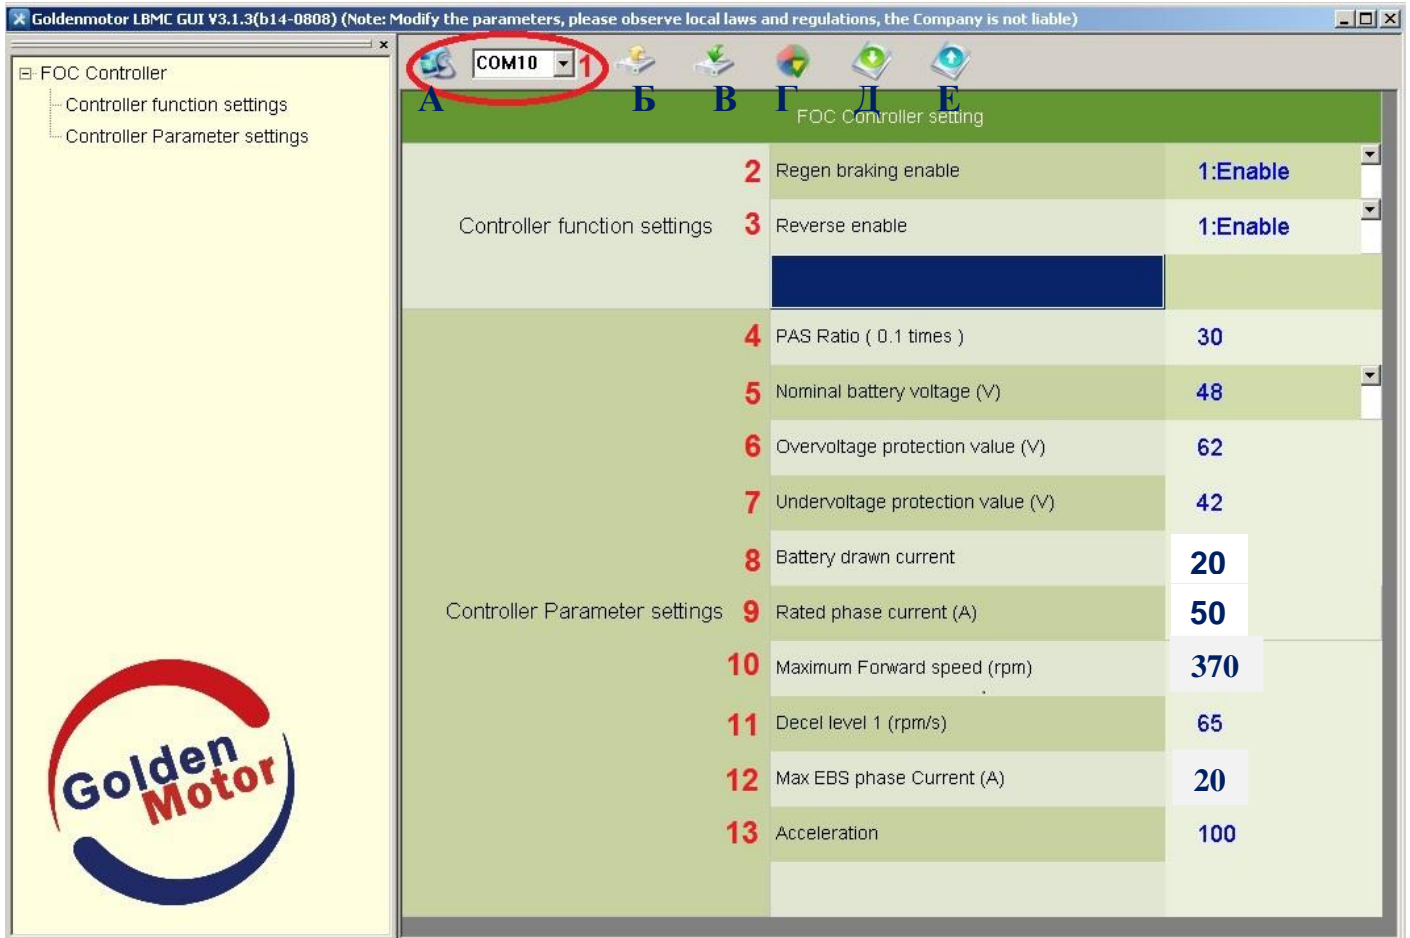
Goldenmotor LBMC GUI V3.1.3(b14-0808) (Note: Modify the parameters, please observe local laws and regulations, the Company is not liable)

FOC Controller
Controller function settings
Controller Parameter settings

COM10 1
А Б В Г Д Е

FOC Controller setting

| | | | |
|---|---|---|---|
| Controller function settings | 2 | Regen braking enable | 1:Enable |
| | 3 | Reverse enable | 1:Enable |
| Controller Parameter settings | 4 | PAS Ratio ( 0.1 times ) | 30 |
| | 5 | Nominal battery voltage (V) | 48 |
| | 6 | Overvoltage protection value (V) | 62 |
| | 7 | Undervoltage protection value (V) | 42 |
| | 8 | Battery drawn current | 20 |
| | 9 | Rated phase current (A) | 50 |
| | 10 | Maximum Forward speed (rpm) | 370 |
| | 11 | Decel level 1 (rpm/s) | 65 |
| | 12 | Max EBS phase Current (A) | 20 |
| | 13 | Acceleration | 100 |

Golden Motor